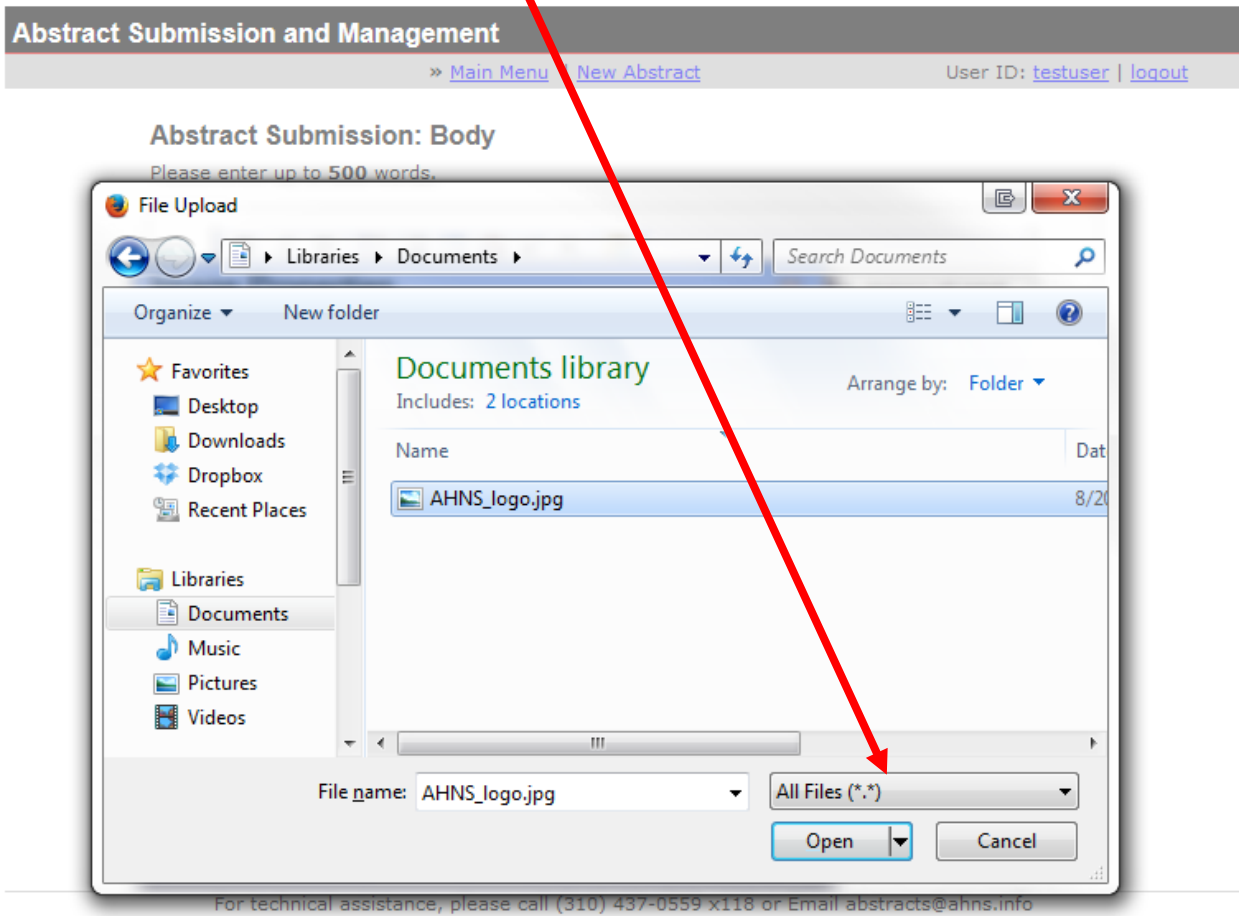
Abstract Submission and Management

» Main Menu | New Abstract

User ID: testuser | logout

Abstract Submission: Body

Please enter up to 500 words.

File Upload

Libraries ▸ Documents ▸

Search Documents

Organize ▾ New folder

Favorites
Desktop
Downloads
Dropbox
Recent Places

Libraries
Documents
Music
Pictures
Videos

Documents library
Includes: 2 locations

Arrange by: Folder ▾

Name
Dat

AHNS_logo.jpg
8/2

File name: AHNS_logo.jpg

All Files (*.*)

Open

Cancel

For technical assistance, please call (310) 437-0559 x118 or Email abstracts@ahns.info